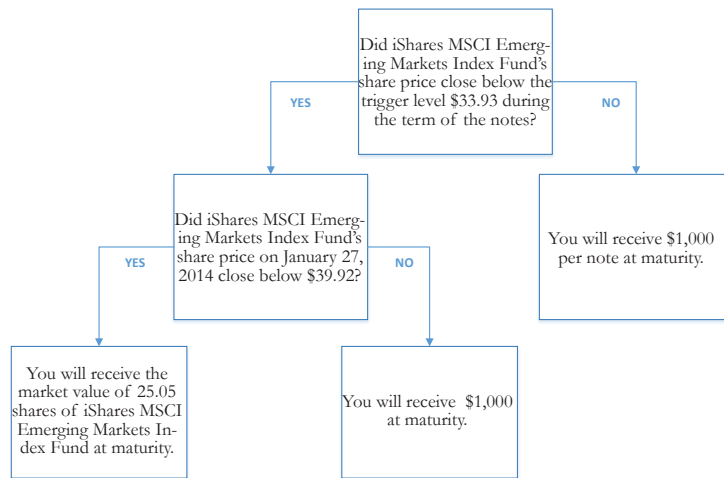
Did iShares MSCI Emerging Markets Index Fund's share price close below the trigger level $33.93 during the term of the notes?

YES

NO

Did iShares MSCI Emerging Markets Index Fund's share price on January 27, 2014 close below $39.92?

You will receive $1,000 per note at maturity.

YES

NO

You will receive the market value of 25.05 shares of iShares MSCI Emerging Markets Index Fund at maturity.

You will receive $1,000 at maturity.